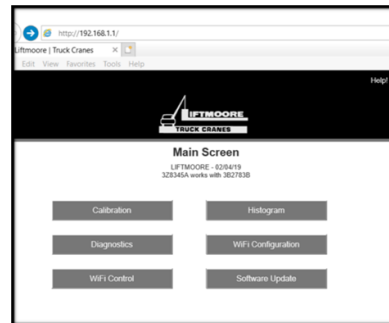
http://192.168.1.1/

Liftmoore | Truck Cranes ×

Edit View Favorites Tools Help

Help!

LIFTMOORE
TRUCK CRANES

Main Screen

LIFTMOORE - 02/04/19
3Z8345A works with 3B2783B

Calibration

Histogram

Diagnostics

WiFi Configuration

WiFi Control

Software Update